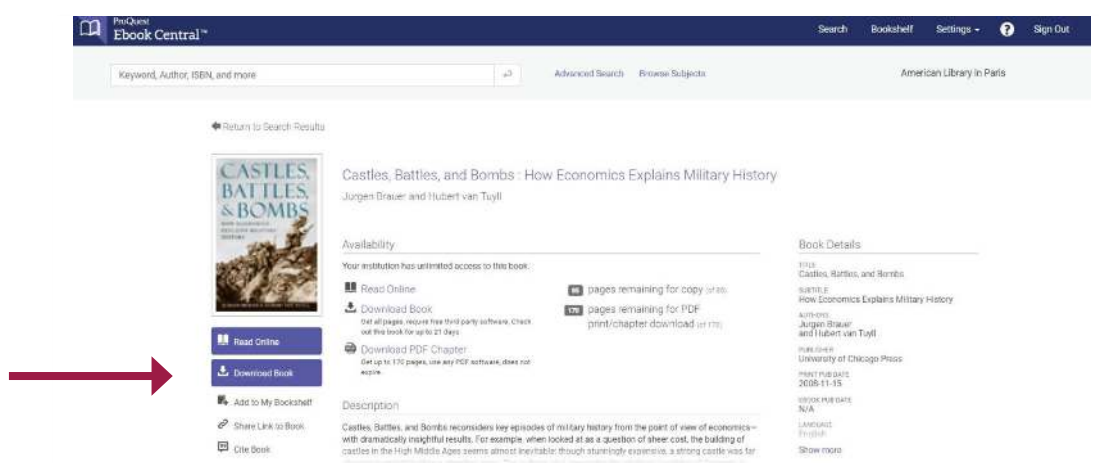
ProQuest Ebook Central™

Search Bookshelf Settings ▾ ? Sign Out

Keyword, Author, ISBN, and more

Advanced Search Browse Subjects

American Library in Paris

Return to Search Results

CASTLES, BATTLES, & BOMBS

Castles, Battles, and Bombs : How Economics Explains Military History

Jurgen Brauer and Hubert van Tuyll

Availability

Your institution has unlimited access to this book.

Read Online

Download Book
Get all pages, require free third party software. Check out this book for up to 21 days

Download PDF Chapter
Get up to 170 pages, use any PDF software, does not expire.

66 pages remaining for copy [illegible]

170 pages remaining for PDF print/chapter download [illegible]

Read Online

Download Book

Add to My Bookshelf

Share Link to Book

Cite Book

Description

Castles, Battles, and Bombs reconsiders key episodes of military history from the point of view of economics—with dramatically insightful results. For example, when looked at as a question of sheer cost, the building of castles in the High Middle Ages seems almost inevitable: though stunningly expensive, a strong castle was far

Book Details

TITLE
Castles, Battles, and Bombs

SUBTITLE
How Economics Explains Military History

AUTHORS
Jurgen Brauer
and Hubert van Tuyll

PUBLISHER
University of Chicago Press

PRINT PUB DATE
2008-11-15

EBOOK PUB DATE
N/A

LANGUAGE
English

Show more